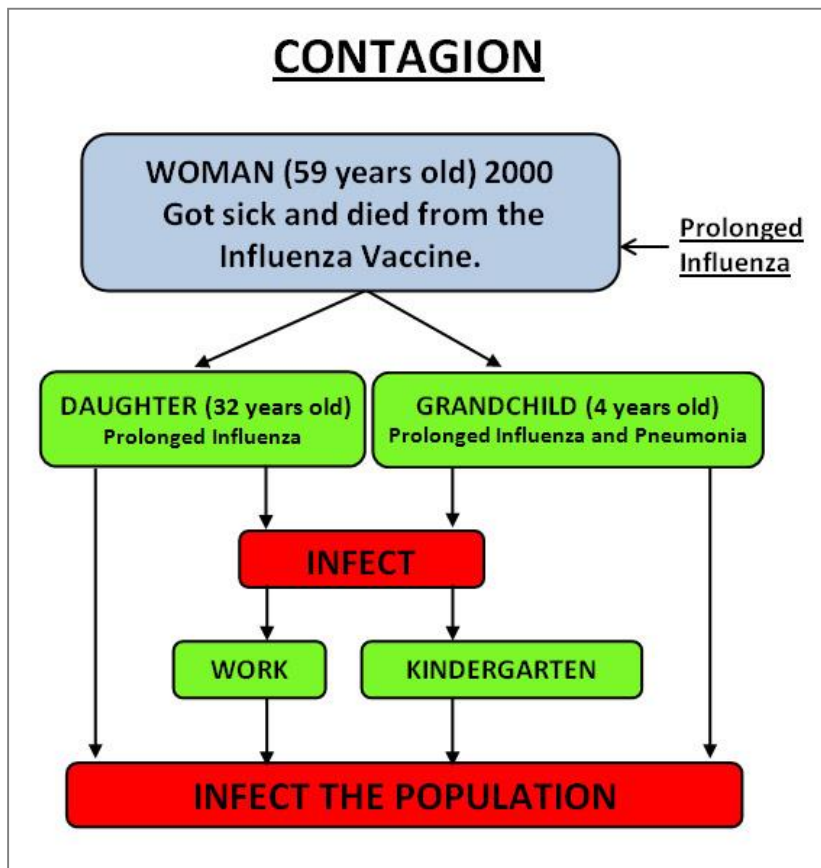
CONTAGION

WOMAN (59 years old) 2000
Got sick and died from the Influenza Vaccine.

Prolonged Influenza

DAUGHTER (32 years old)
Prolonged Influenza

GRANDCHILD (4 years old)
Prolonged Influenza and Pneumonia

INFECT

WORK

KINDERGARTEN

INFECT THE POPULATION